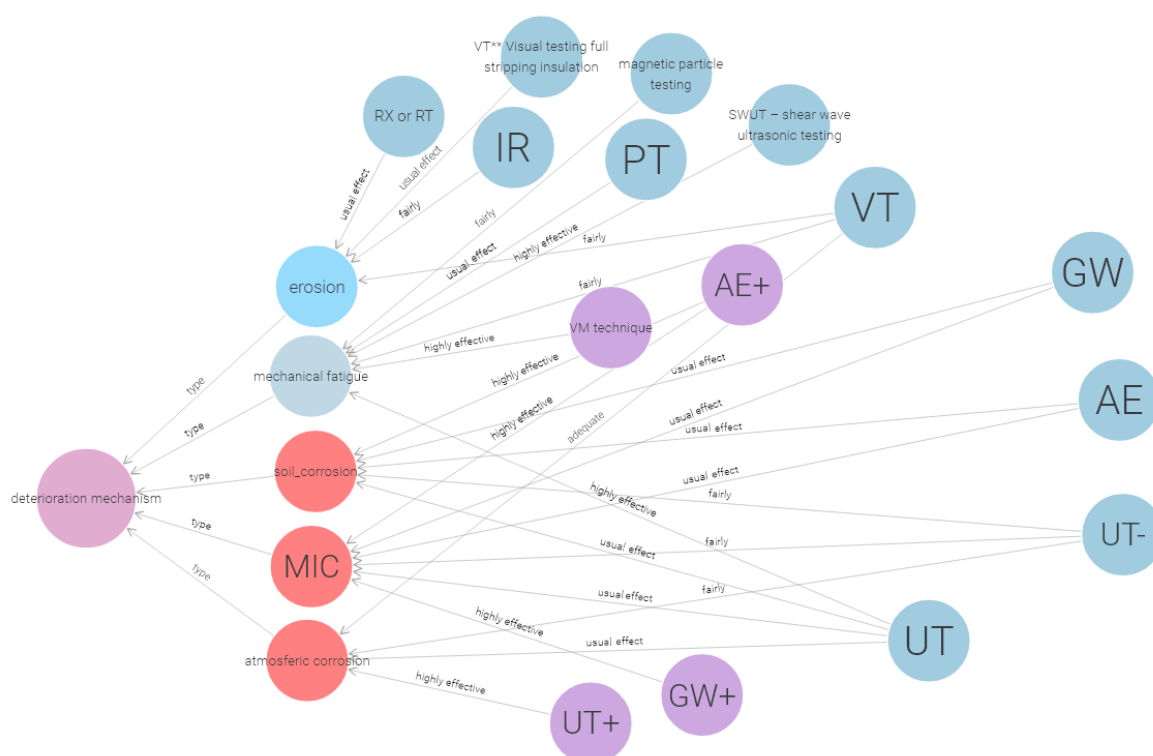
VT** Visual testing full stripping insulation

magnetic particle testing

RX or RT

IR

PT

SWUT – shear wave ultrasonic testing

VT

usual effect

usual effect

fairly

fairly

usual effect

highly effective

fairly

erosion

AE+

GW

fairly

VM technique

highly effective

mechanical fatigue

highly effective

usual effect

AE

type

highly effective

usual effect

type

adequate

usual effect

soil_corrosion

type

usual effect

deterioration mechanism

highly effective

fairly

UT-

type

MIC

usual effect

fairly

type

usual effect

fairly

highly effective

usual effect

atmosferic corrosion

UT

highly effective

GW+

UT+